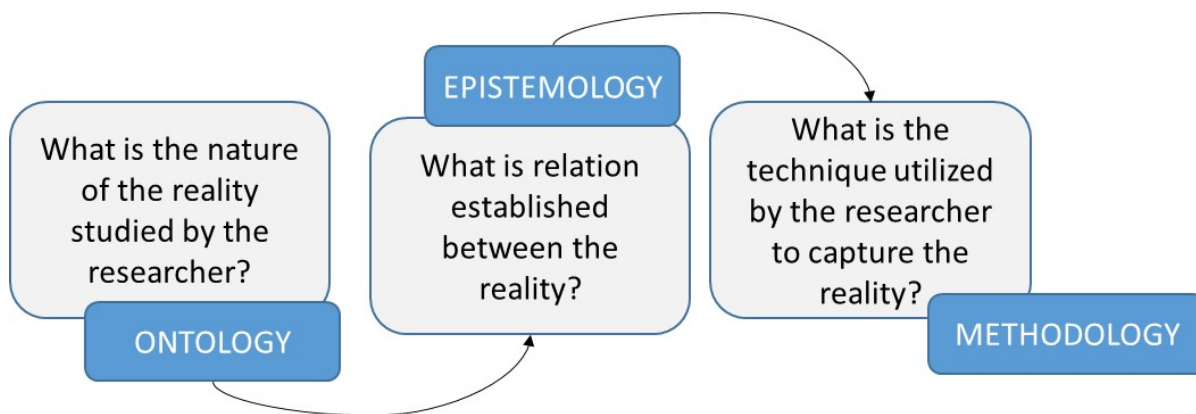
What is the nature of the reality studied by the researcher?

ONTOLOGY

EPISTEMOLOGY

What is relation established between the reality?

What is the technique utilized by the researcher to capture the reality?

METHODOLOGY